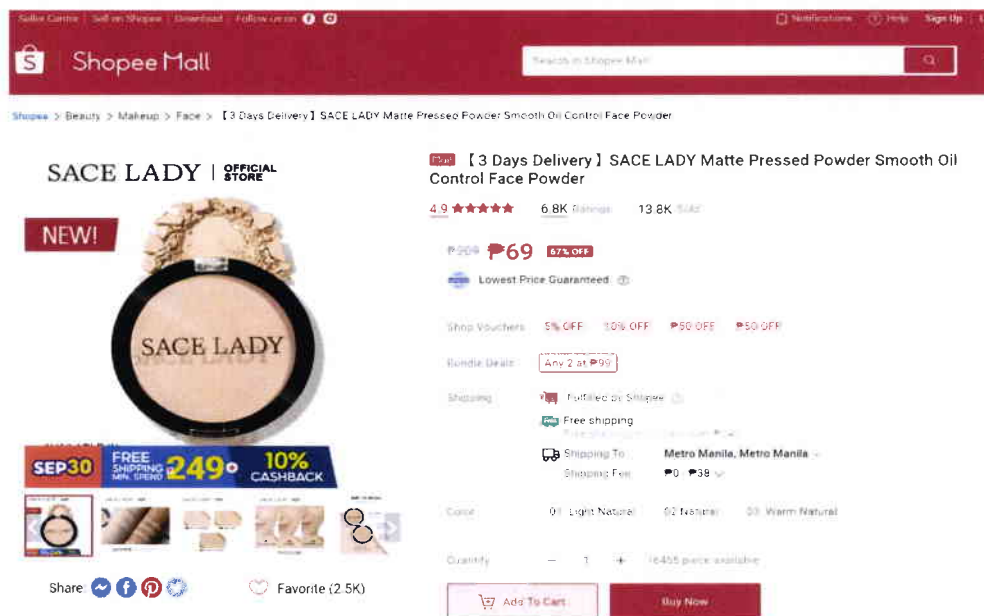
Seller Centre | Sell on Shopee | Download | Follow us on

Notifications Help Sign Up

Shopee Mall

Search in Shopee Mall

Shopee > Beauty > Makeup > Face > 【3 Days Delivery】SACE LADY Matte Pressed Powder Smooth Oil Control Face Powder

SACE LADY | OFFICIAL STORE

NEW!

SACE LADY

SEP30 FREE SHIPPING MIN. SPEND 249₱ 10% CASHBACK

Mall 【3 Days Delivery】SACE LADY Matte Pressed Powder Smooth Oil Control Face Powder

4.9 ★★★★★ 6.8K Ratings 13.8K Sold

₱209 ₱69 67% OFF

Lowest Price Guaranteed

Shop Vouchers 5% OFF 10% OFF ₱50 OFF ₱50 OFF

Bundle Deals Any 2 at ₱99

Shipping Fulfilled by Shopee

Free shipping

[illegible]

Shipping To Metro Manila, Metro Manila

Shipping Fee ₱0 - ₱38

Color 01 Light Natural 02 Natural 03 Warm Natural

Quantity - 1 + 16455 piece available

Share: Favorite (2.5K)

Add To Cart Buy Now